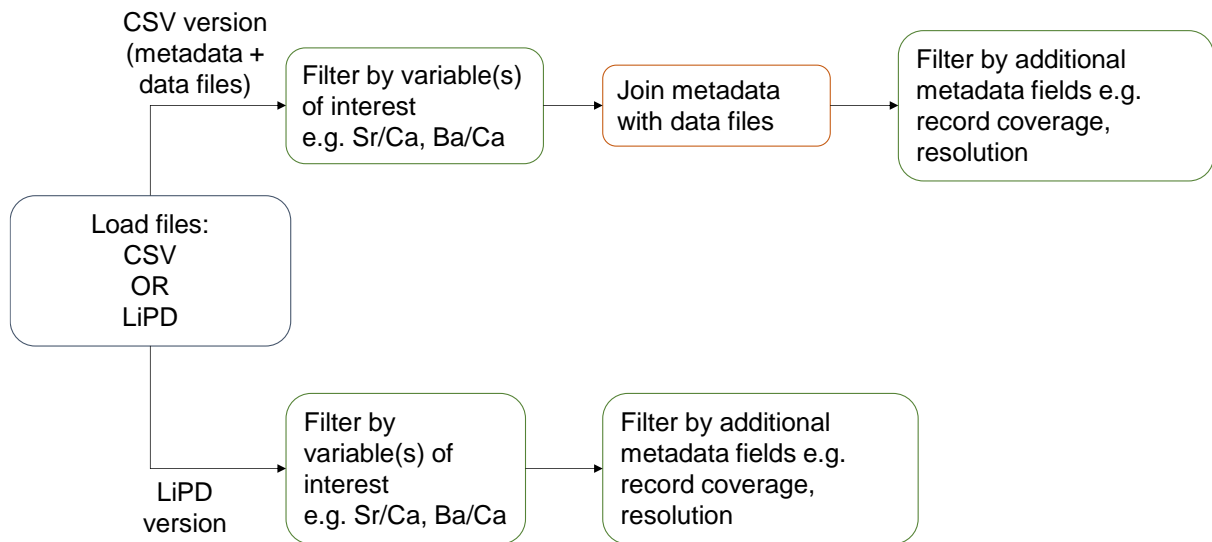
Load files:
CSV
OR
LiPD

CSV version (metadata + data files)

Filter by variable(s) of interest e.g. Sr/Ca, Ba/Ca

Join metadata with data files

Filter by additional metadata fields e.g. record coverage, resolution

LiPD version

Filter by variable(s) of interest e.g. Sr/Ca, Ba/Ca

Filter by additional metadata fields e.g. record coverage, resolution